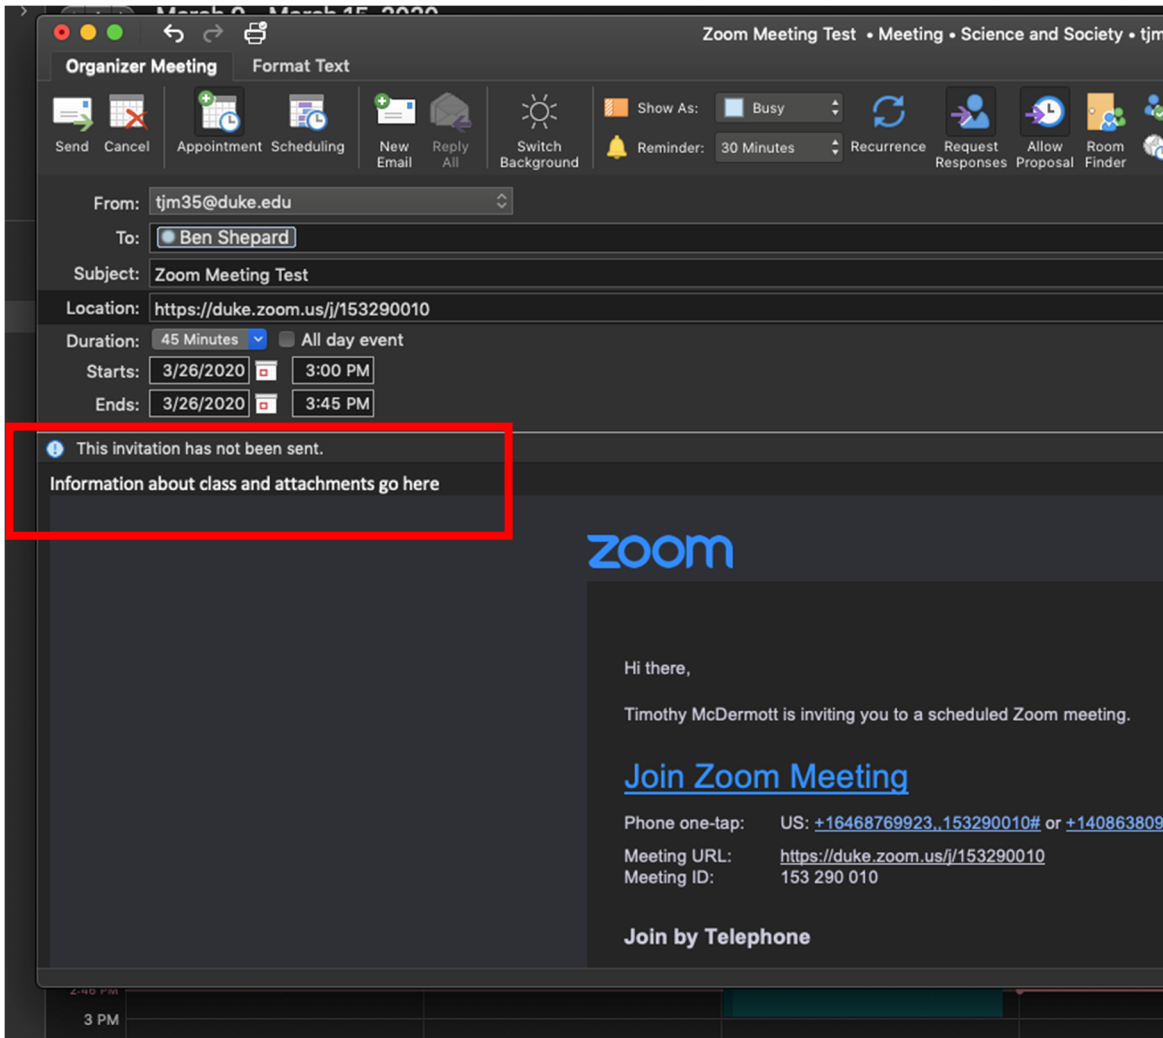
Zoom Meeting Test • Meeting • Science and Society • tjm

Organizer Meeting Format Text

Send Cancel Appointment Scheduling New Email Reply All Switch Background Show As: Busy Reminder: 30 Minutes Recurrence Request Responses Allow Proposal Room Finder

From: tjm35@duke.edu
To: Ben Shepard
Subject: Zoom Meeting Test
Location: https://duke.zoom.us/j/153290010
Duration: 45 Minutes All day event
Starts: 3/26/2020 3:00 PM
Ends: 3/26/2020 3:45 PM

This invitation has not been sent.

Information about class and attachments go here

zoom

Hi there,

Timothy McDermott is inviting you to a scheduled Zoom meeting.

Join Zoom Meeting

Phone one-tap: US: +16468769923,,153290010# or +140863809

Meeting URL: https://duke.zoom.us/j/153290010
Meeting ID: 153 290 010

Join by Telephone

3 PM